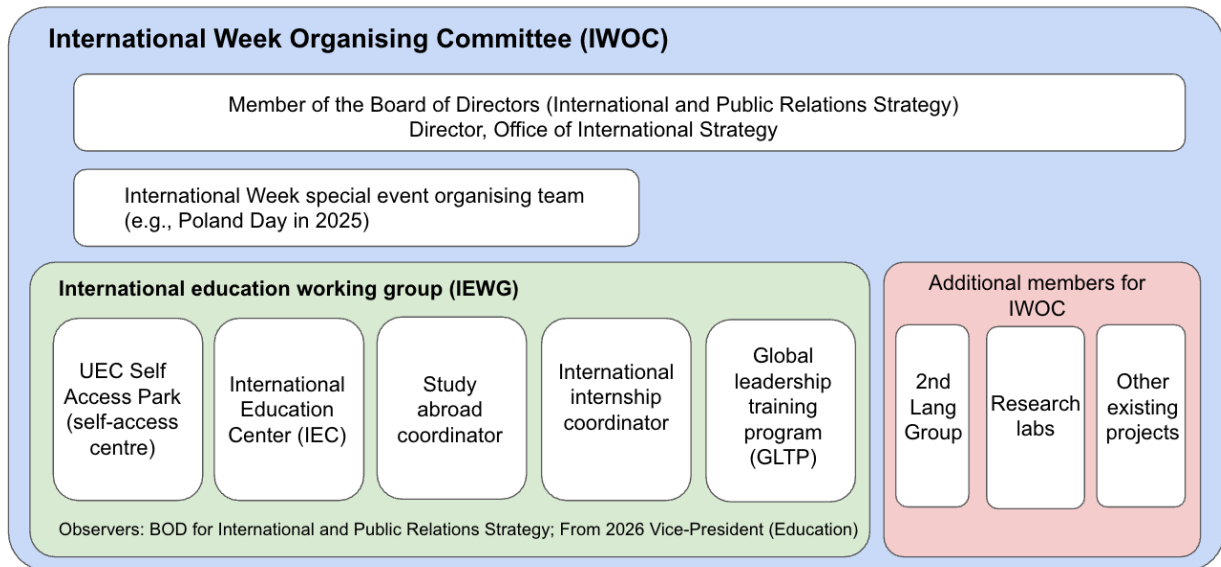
International Week Organising Committee (IWOC)

Member of the Board of Directors (International and Public Relations Strategy)
Director, Office of International Strategy

International Week special event organising team (e.g., Poland Day in 2025)

International education working group (IEWG)

UEC Self Access Park (self-access centre)

International Education Center (IEC)

Study abroad coordinator

International internship coordinator

Global leadership training program (GLTP)

Observers: BOD for International and Public Relations Strategy; From 2026 Vice-President (Education)

Additional members for IWOC

2nd Lang Group

Research labs

Other existing projects